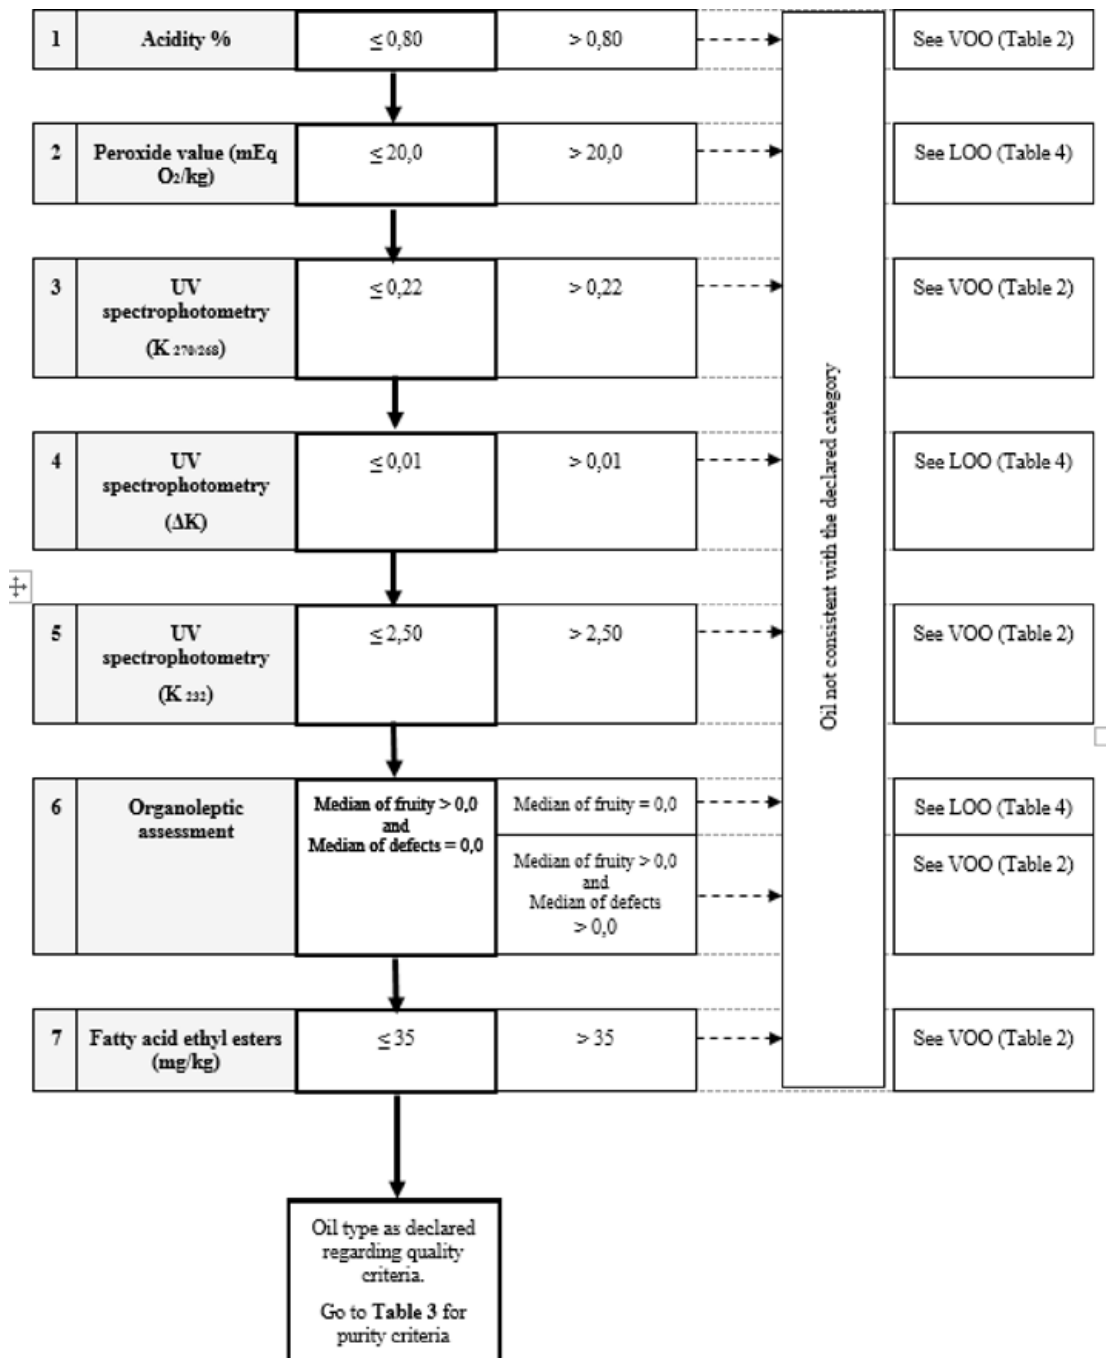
1 Acidity % $\leq 0,80$ $> 0,80$ See VOO (Table 2)

2 Peroxide value (mEq $O_2$/kg) $\leq 20,0$ $> 20,0$ See LOO (Table 4)

3 UV spectrophotometry ($K_{270/268}$) $\leq 0,22$ $> 0,22$ See VOO (Table 2)

4 UV spectrophotometry ($\Delta K$) $\leq 0,01$ $> 0,01$ See LOO (Table 4)

5 UV spectrophotometry ($K_{232}$) $\leq 2,50$ $> 2,50$ See VOO (Table 2)

6 Organoleptic assessment Median of fruity > 0,0 and Median of defects = 0,0 Median of fruity = 0,0 See LOO (Table 4)

Median of fruity > 0,0 and Median of defects > 0,0 See VOO (Table 2)

7 Fatty acid ethyl esters (mg/kg) $\leq 35$ $> 35$ See VOO (Table 2)

Oil not consistent with the declared category

Oil type as declared regarding quality criteria.

Go to **Table 3** for purity criteria